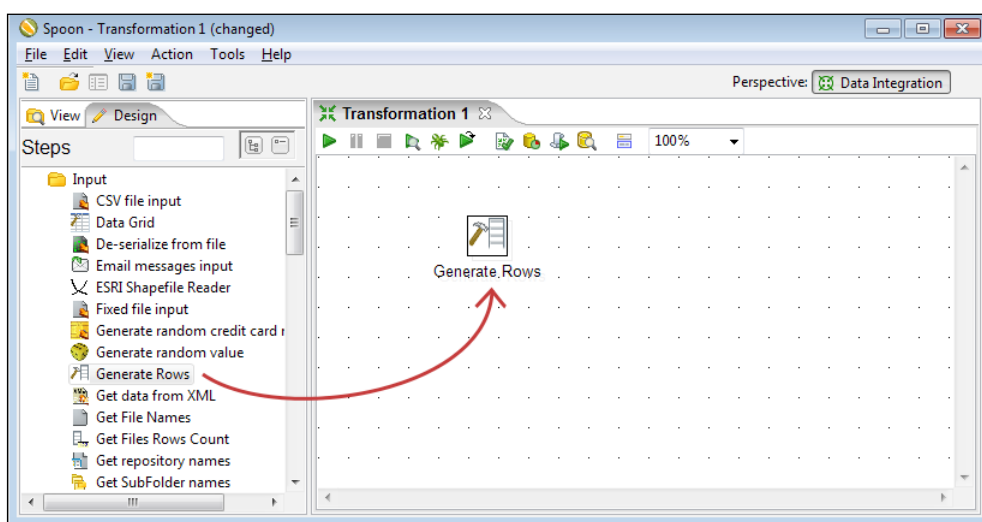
Spoon - Transformation 1 (changed)

File Edit View Action Tools Help

Perspective: Data Integration

View Design

Steps

Input
CSV file input
Data Grid
De-serialize from file
Email messages input
ESRI Shapefile Reader
Fixed file input
Generate random credit card n
Generate random value
Generate Rows
Get data from XML
Get File Names
Get Files Rows Count
Get repository names
Get SubFolder names

Transformation 1

100%

Generate Rows